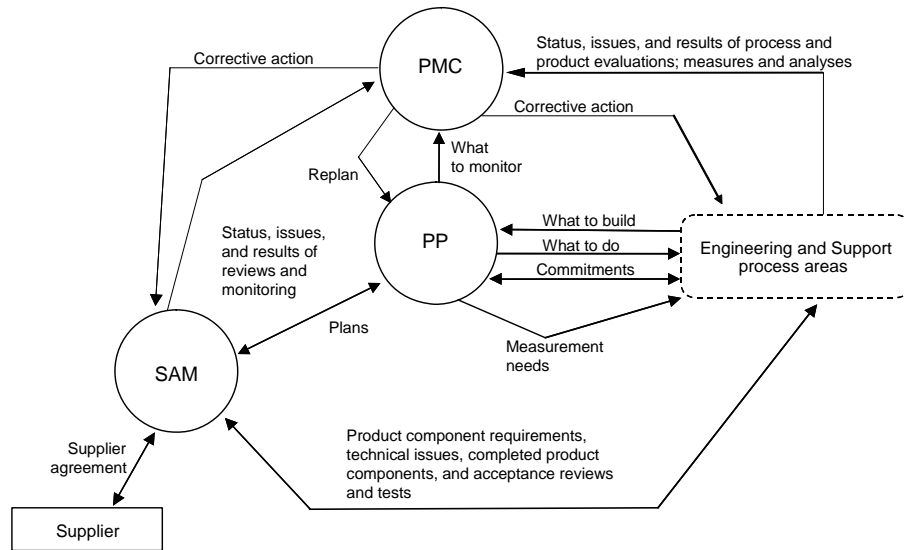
Corrective action

PMC

Status, issues, and results of process and product evaluations; measures and analyses

Corrective action

What to monitor

Replan

Status, issues, and results of reviews and monitoring

PP

What to build

What to do

Commitments

Engineering and Support process areas

Plans

Measurement needs

SAM

Supplier agreement

Product component requirements, technical issues, completed product components, and acceptance reviews and tests

Supplier